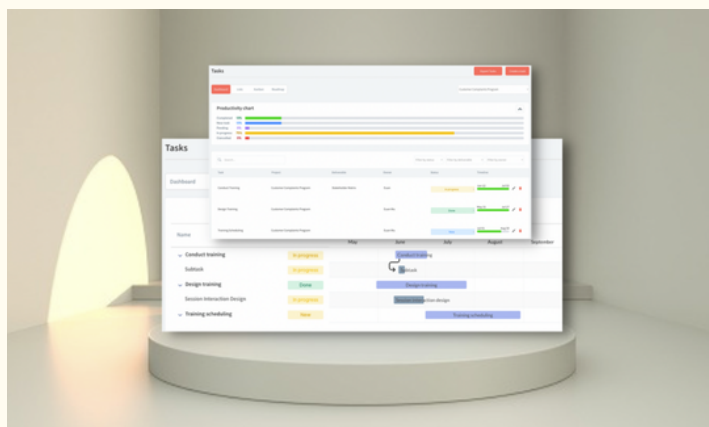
Tasks

Dashboard

Productivity chart

Name

May

June

July

August

September

Conduct training

In progress

Conduct training

Subtask

In progress

Subtask

Design training

Done

Design training

Session Interaction Design

In progress

Session interaction design

Training scheduling

New

Training scheduling